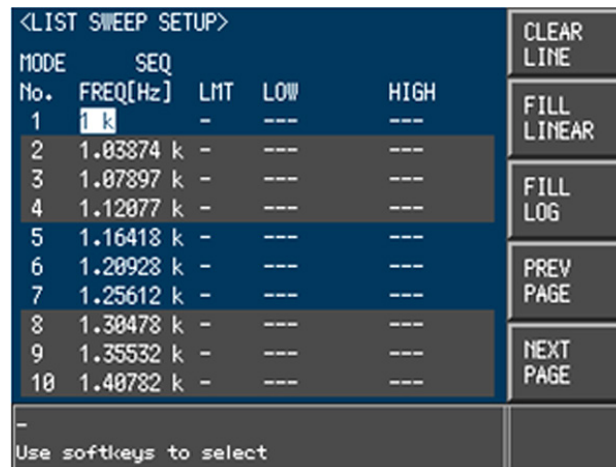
<LIST SWEEP SETUP>

MODE SEQ

| No. | FREQ[Hz] | LMT | LOW | HIGH |
|---|---|---|---|---|
| 1 | 1 k | - | --- | --- |
| 2 | 1.03874 k | - | --- | --- |
| 3 | 1.07897 k | - | --- | --- |
| 4 | 1.12077 k | - | --- | --- |
| 5 | 1.16418 k | - | --- | --- |
| 6 | 1.20928 k | - | --- | --- |
| 7 | 1.25612 k | - | --- | --- |
| 8 | 1.30478 k | - | --- | --- |
| 9 | 1.35532 k | - | --- | --- |
| 10 | 1.40782 k | - | --- | --- |

CLEAR LINE

FILL LINEAR

FILL LOG

PREV PAGE

NEXT PAGE

-

Use softkeys to select